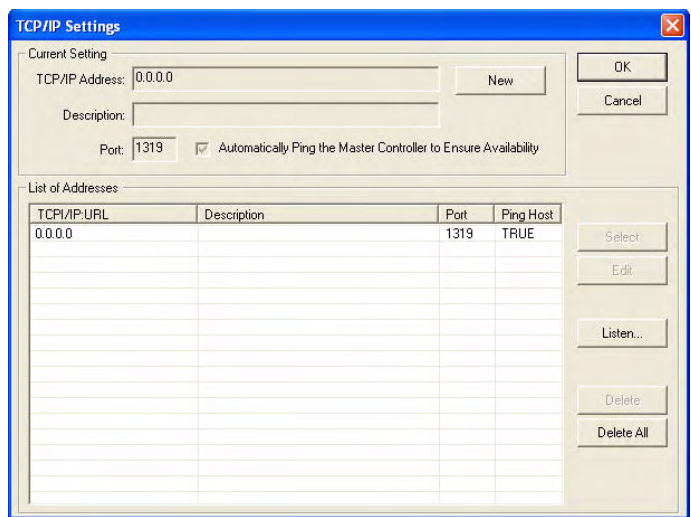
TCP/IP Settings

Current Setting

TCP/IP Address: 0.0.0.0

New

OK

Cancel

Description:

Port: 1319

Automatically Ping the Master Controller to Ensure Availability

List of Addresses

| TCPI/IP:URL | Description | Port | Ping Host |
|---|---|---|---|
| 0.0.0.0 | | 1319 | TRUE |

Select

Edit

Listen...

Delete

Delete All